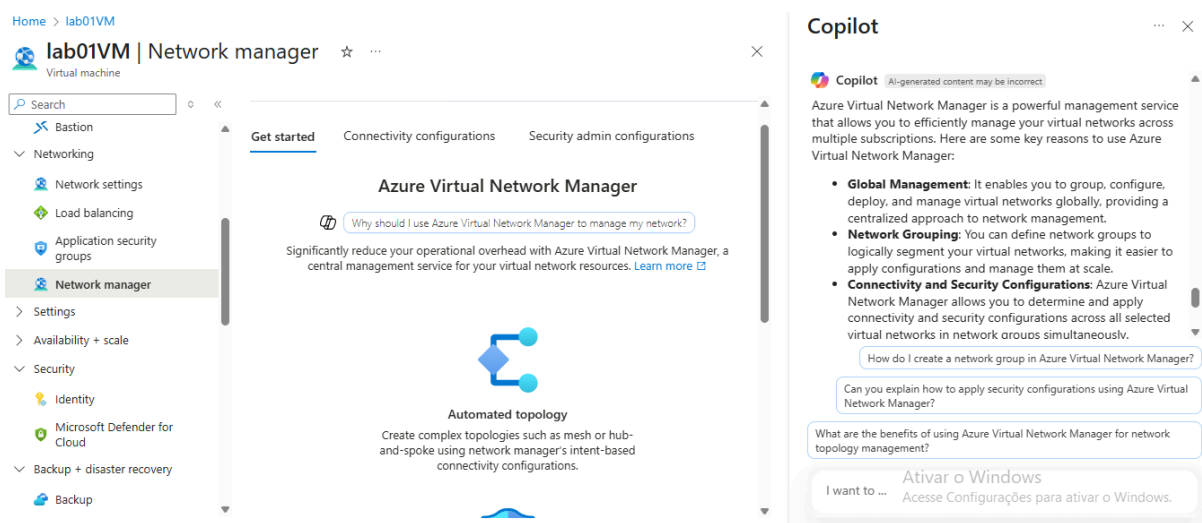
Home > lab01VM

lab01VM | Network manager ☆ ···
Virtual machine

Search

Bastion
Networking
Network settings
Load balancing
Application security groups
Network manager
Settings
Availability + scale
Security
Identity
Microsoft Defender for Cloud
Backup + disaster recovery
Backup

Get started    Connectivity configurations    Security admin configurations

Azure Virtual Network Manager

Why should I use Azure Virtual Network Manager to manage my network?

Significantly reduce your operational overhead with Azure Virtual Network Manager, a central management service for your virtual network resources. Learn more

Automated topology

Create complex topologies such as mesh or hub-and-spoke using network manager's intent-based connectivity configurations.

Copilot

Copilot AI-generated content may be incorrect

Azure Virtual Network Manager is a powerful management service that allows you to efficiently manage your virtual networks across multiple subscriptions. Here are some key reasons to use Azure Virtual Network Manager:

- **Global Management**: It enables you to group, configure, deploy, and manage virtual networks globally, providing a centralized approach to network management.
- **Network Grouping**: You can define network groups to logically segment your virtual networks, making it easier to apply configurations and manage them at scale.
- **Connectivity and Security Configurations**: Azure Virtual Network Manager allows you to determine and apply connectivity and security configurations across all selected virtual networks in network groups simultaneously.

How do I create a network group in Azure Virtual Network Manager?

Can you explain how to apply security configurations using Azure Virtual Network Manager?

What are the benefits of using Azure Virtual Network Manager for network topology management?

I want to ...

Ativar o Windows
Acesse Configurações para ativar o Windows.